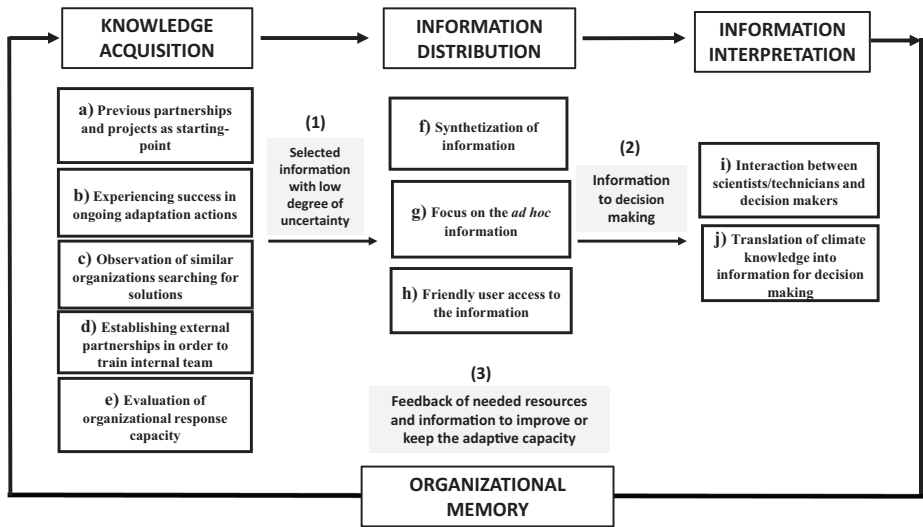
KNOWLEDGE ACQUISITION

INFORMATION DISTRIBUTION

INFORMATION INTERPRETATION

a) Previous partnerships and projects as starting-point

b) Experiencing success in ongoing adaptation actions

c) Observation of similar organizations searching for solutions

d) Establishing external partnerships in order to train internal team

e) Evaluation of organizational response capacity

(1)

Selected information with low degree of uncertainty

f) Synthetization of information

g) Focus on the *ad hoc* information

h) Friendly user access to the information

(2)

Information to decision making

i) Interaction between scientists/technicians and decision makers

j) Translation of climate knowledge into information for decision making

(3)

Feedback of needed resources and information to improve or keep the adaptive capacity

ORGANIZATIONAL MEMORY